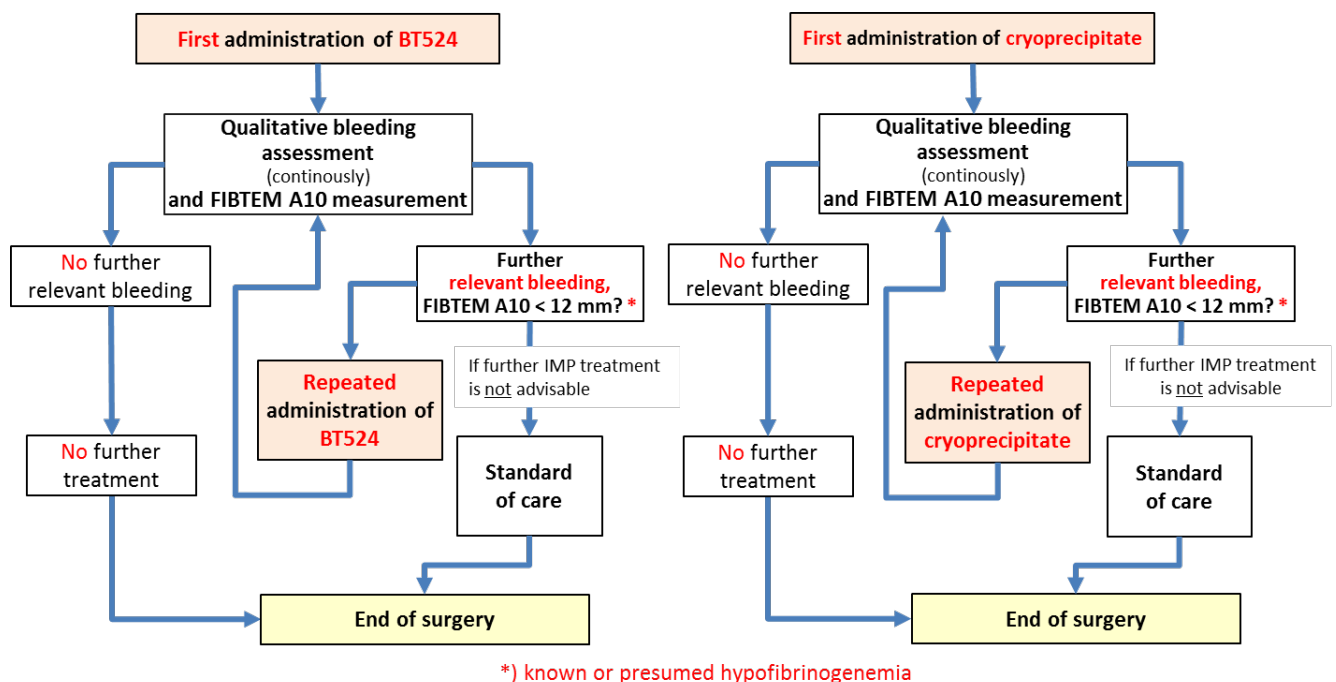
First administration of BT524

Qualitative bleeding assessment
(continously)
and FIBTEM A10 measurement

No further relevant bleeding

Further relevant bleeding, FIBTEM A10 < 12 mm? *

Repeated administration of BT524

If further IMP treatment is not advisable

No further treatment

Standard of care

End of surgery

First administration of cryoprecipitate

Qualitative bleeding assessment
(continously)
and FIBTEM A10 measurement

No further relevant bleeding

Further relevant bleeding, FIBTEM A10 < 12 mm? *

Repeated administration of cryoprecipitate

If further IMP treatment is not advisable

No further treatment

Standard of care

End of surgery

*) known or presumed hypofibrinogenemia